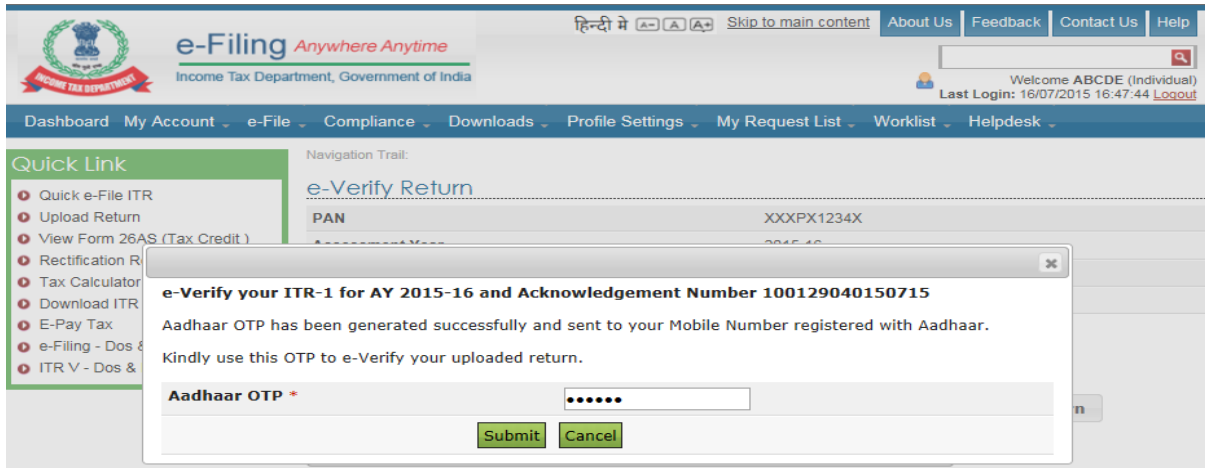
INCOME TAX DEPARTMENT

e-Filing Anywhere Anytime
Income Tax Department, Government of India

हिन्दी में A- A A+ Skip to main content About Us Feedback Contact Us Help

Welcome ABCDE (Individual)
Last Login: 16/07/2015 16:47:44 Logout

Dashboard My Account e-File Compliance Downloads Profile Settings My Request List Worklist Helpdesk

Quick Link
Quick e-File ITR
Upload Return
View Form 26AS (Tax Credit )
Rectification R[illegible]
Tax Calculator
Download ITR
E-Pay Tax
e-Filing - Dos &
ITR V - Dos &

Navigation Trail:
e-Verify Return

| PAN | XXXPX1234X |
|---|---|
| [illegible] | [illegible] |

e-Verify your ITR-1 for AY 2015-16 and Acknowledgement Number 100129040150715

Aadhaar OTP has been generated successfully and sent to your Mobile Number registered with Aadhaar.

Kindly use this OTP to e-Verify your uploaded return.

Aadhaar OTP * ••••••

Submit Cancel

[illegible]n